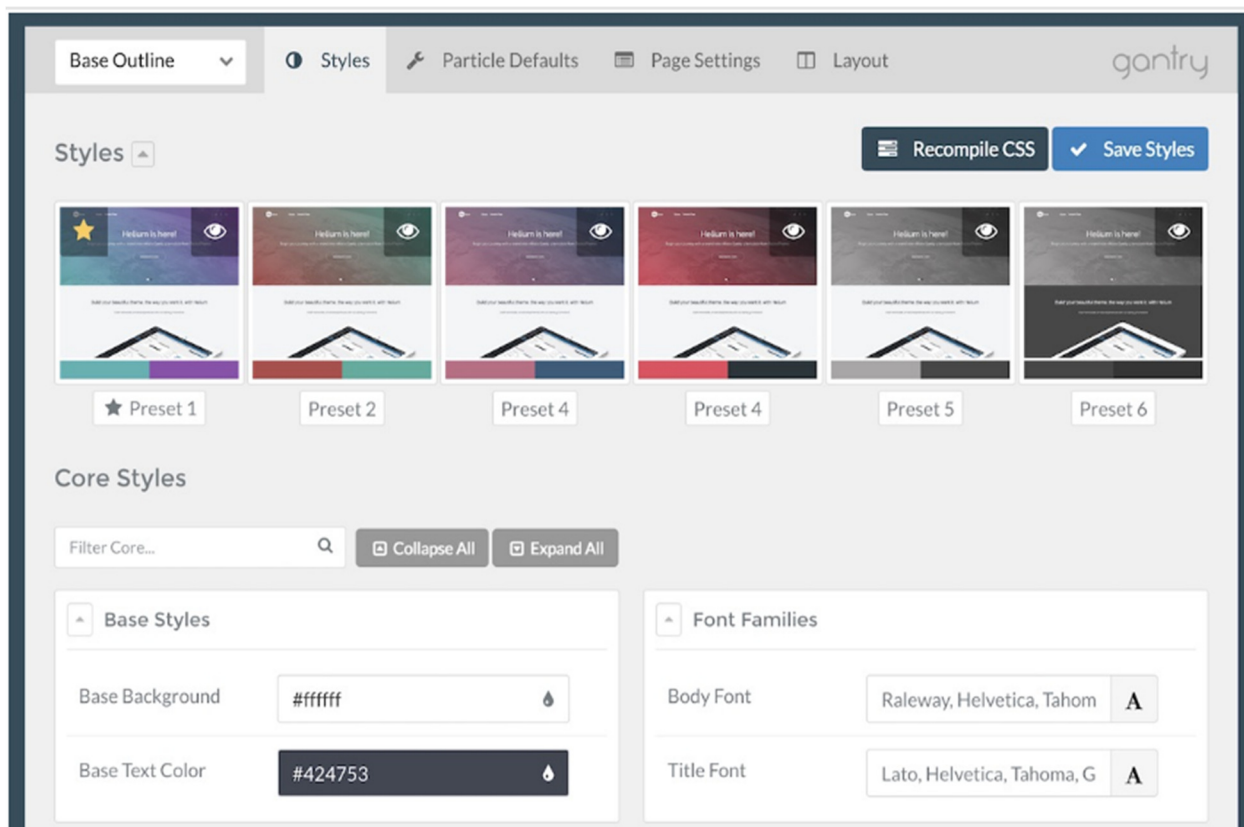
Base Outline

Styles

Particle Defaults

Page Settings

Layout

gantry

Styles

Recompile CSS

Save Styles

Helium is here!

Helium is here!

Helium is here!

Helium is here!

Helium is here!

Helium is here!

Preset 1

Preset 2

Preset 4

Preset 4

Preset 5

Preset 6

Core Styles

Filter Core...

Collapse All

Expand All

Base Styles

Base Background

#ffffff

Base Text Color

#424753

Font Families

Body Font

Raleway, Helvetica, Tahom

A

Title Font

Lato, Helvetica, Tahoma, G

A